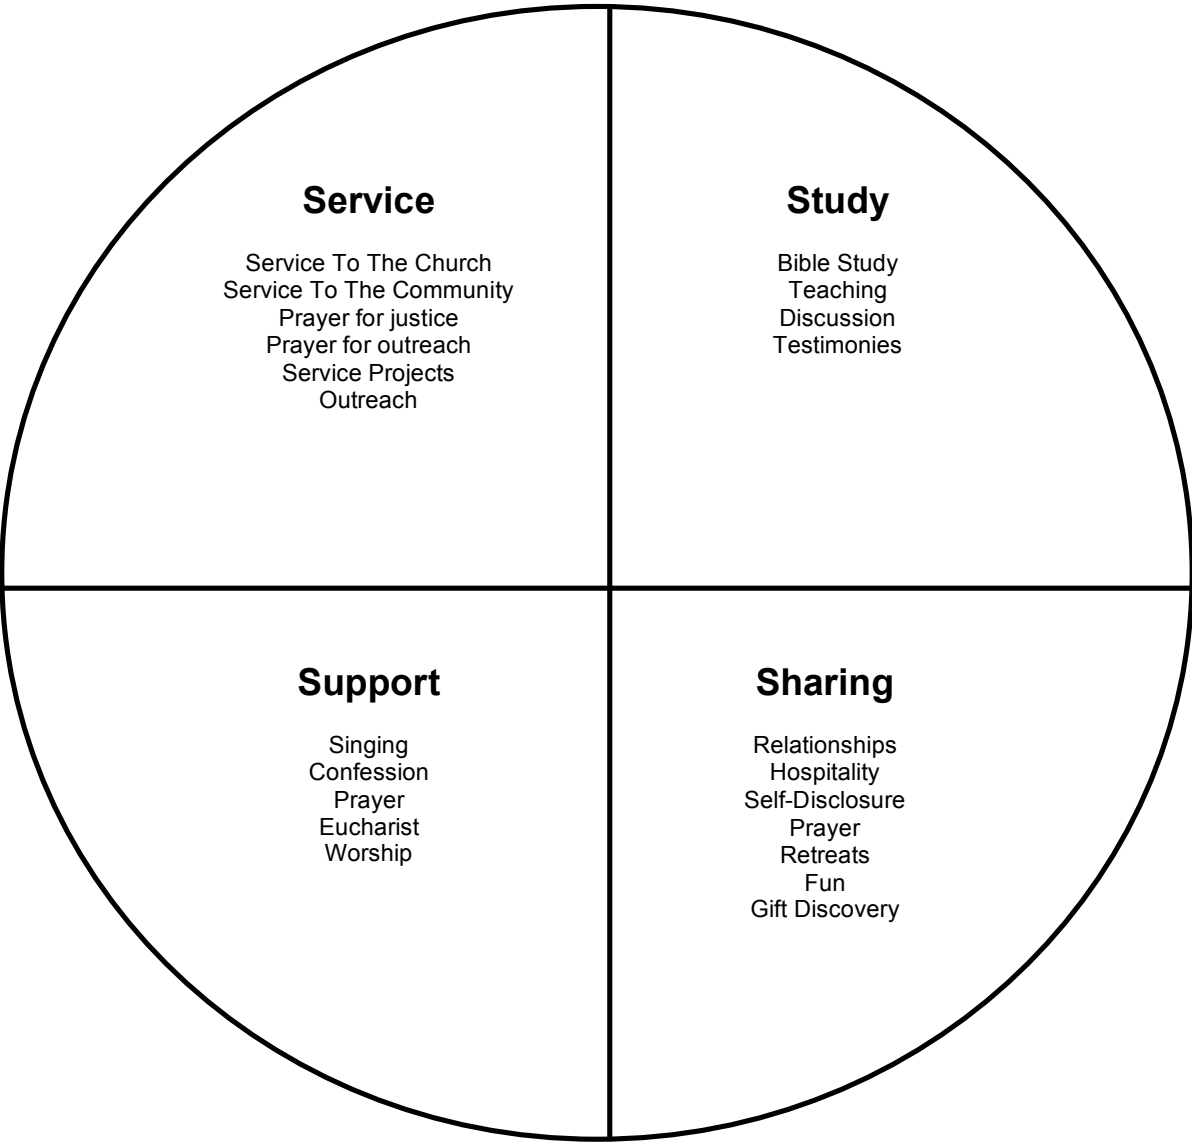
Service

Service To The Church
Service To The Community
Prayer for justice
Prayer for outreach
Service Projects
Outreach

Study

Bible Study
Teaching
Discussion
Testimonies

Support

Singing
Confession
Prayer
Eucharist
Worship

Sharing

Relationships
Hospitality
Self-Disclosure
Prayer
Retreats
Fun
Gift Discovery